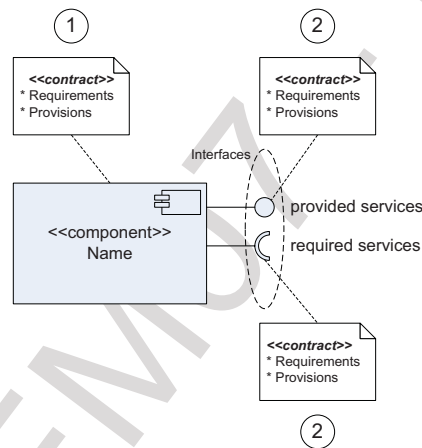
1

2

<<contract>>
* Requirements
* Provisions

<<contract>>
* Requirements
* Provisions

Interfaces

<<component>>
Name

provided services

required services

<<contract>>
* Requirements
* Provisions

2